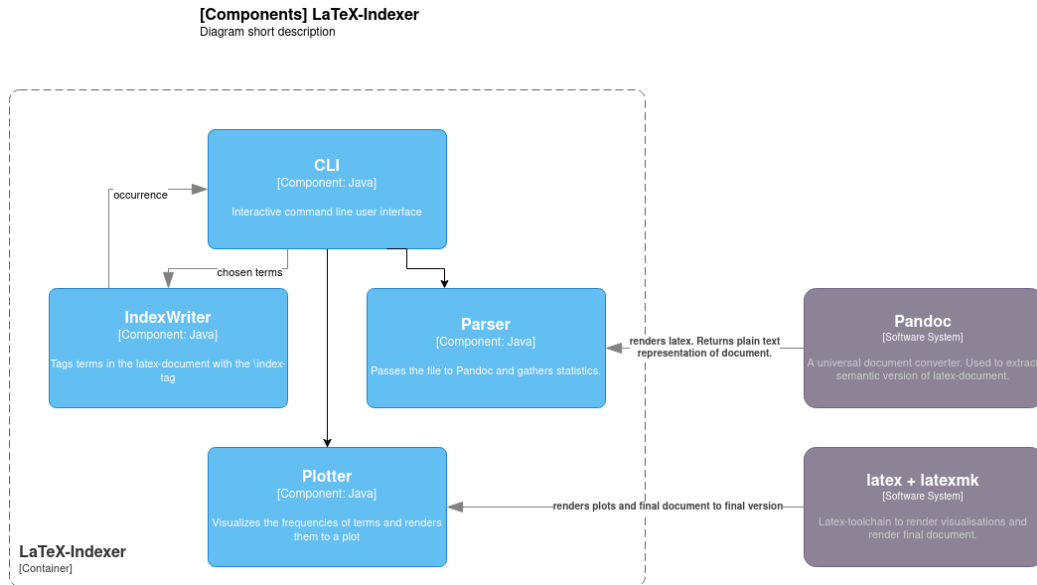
[Components] LaTeX-Indexer
Diagram short description

CLI
[Component: Java]
Interactive command line user interface

occurrence

chosen terms

IndexWriter
[Component: Java]
Tags terms in the latex-document with the \index-tag

Parser
[Component: Java]
Passes the file to Pandoc and gathers statistics.

renders latex. Returns plain text representation of document.

Pandoc
[Software System]
A universal document converter. Used to extract semantic version of latex-document.

Plotter
[Component: Java]
Visualizes the frequencies of terms and renders them to a plot

renders plots and final document to final version

latex + latexmk
[Software System]
Latex-toolchain to render visualisations and render final document.

LaTeX-Indexer
[Container]